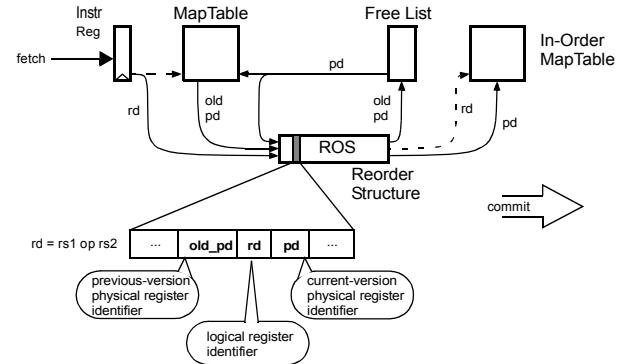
Instr Reg

MapTable

Free List

In-Order MapTable

fetch

pd

rd

old pd

old pd

rd

pd

ROS

Reorder Structure

commit

rd = rs1 op rs2

| ... | **old_pd** | **rd** | **pd** | ... |
|---|---|---|---|---|

previous-version physical register identifier

current-version physical register identifier

logical register identifier